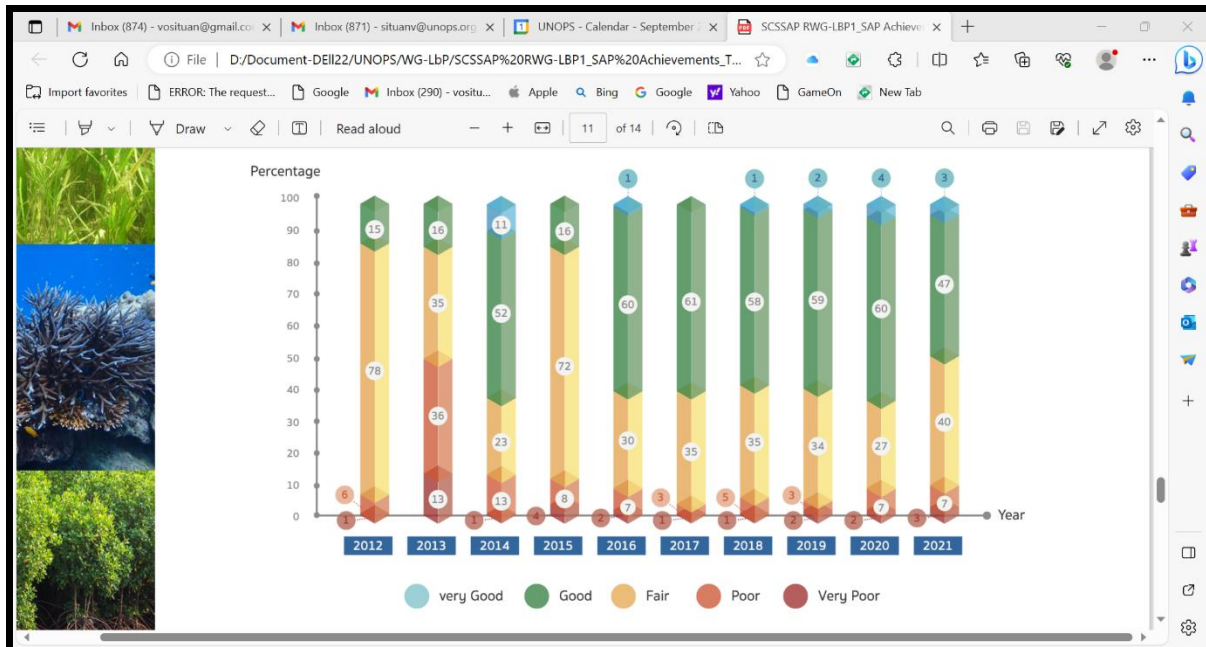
Inbox (874) - vosituan@gmail.co
Inbox (871) - situanv@unops.org
UNOPS - Calendar - September
SCSSAP RWG-LBP1_SAP Achieve

File | D:/Document-DEll22/UNOPS/WG-LbP/SCSSAP%20RWG-LBP1_SAP%20Achievements_T...

Import favorites | ERROR: The request... Google Inbox (290) - vositu... Apple Bing Google Yahoo GameOn New Tab

Draw Read aloud 11 of 14

Percentage

100 90 80 70 60 50 40 30 20 10 0

| | 2012 | 2013 | 2014 | 2015 | 2016 | 2017 | 2018 | 2019 | 2020 | 2021 |
|---|---|---|---|---|---|---|---|---|---|---|
| very Good | | | 11 | | 1 | | 1 | 2 | 4 | 3 |
| Good | 15 | 16 | 52 | 16 | 60 | 61 | 58 | 59 | 60 | 47 |
| Fair | 78 | 35 | 23 | 72 | 30 | 35 | 35 | 34 | 27 | 40 |
| Poor | 6 | 36 | 13 | 8 | 7 | 3 | 5 | 3 | 7 | 7 |
| Very Poor | 1 | 13 | 1 | 4 | 2 | 1 | 1 | 2 | 2 | 3 |

Year

very Good Good Fair Poor Very Poor